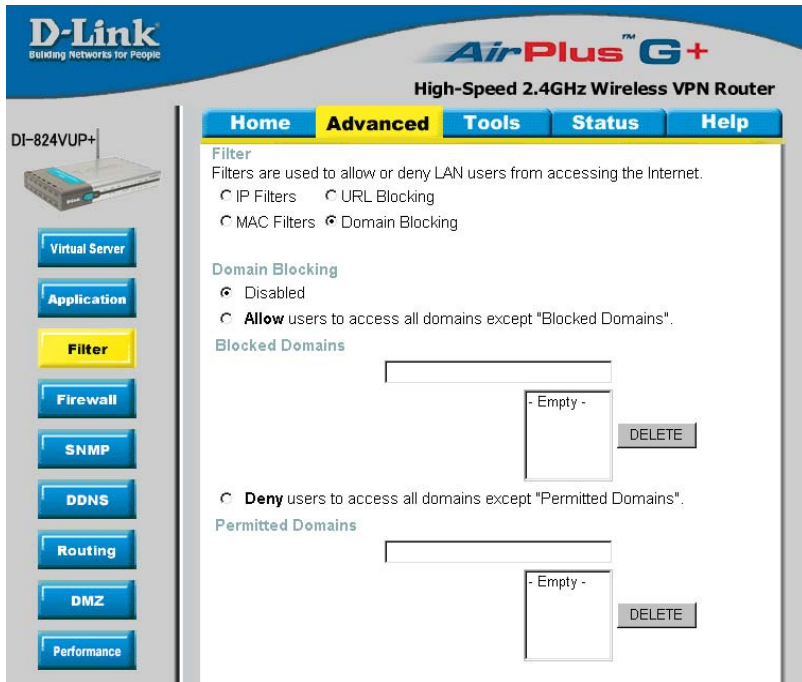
D-Link
Building Networks for People

AirPlus™ G+
High-Speed 2.4GHz Wireless VPN Router

DI-824VUP+

Home | Advanced | Tools | Status | Help

Virtual Server
Application
Filter
Firewall
SNMP
DDNS
Routing
DMZ
Performance

Filter
Filters are used to allow or deny LAN users from accessing the Internet.
IP Filters URL Blocking
MAC Filters Domain Blocking

Domain Blocking
Disabled
Allow users to access all domains except "Blocked Domains".
Blocked Domains
- Empty -
DELETE

Deny users to access all domains except "Permitted Domains".
Permitted Domains
- Empty -
DELETE